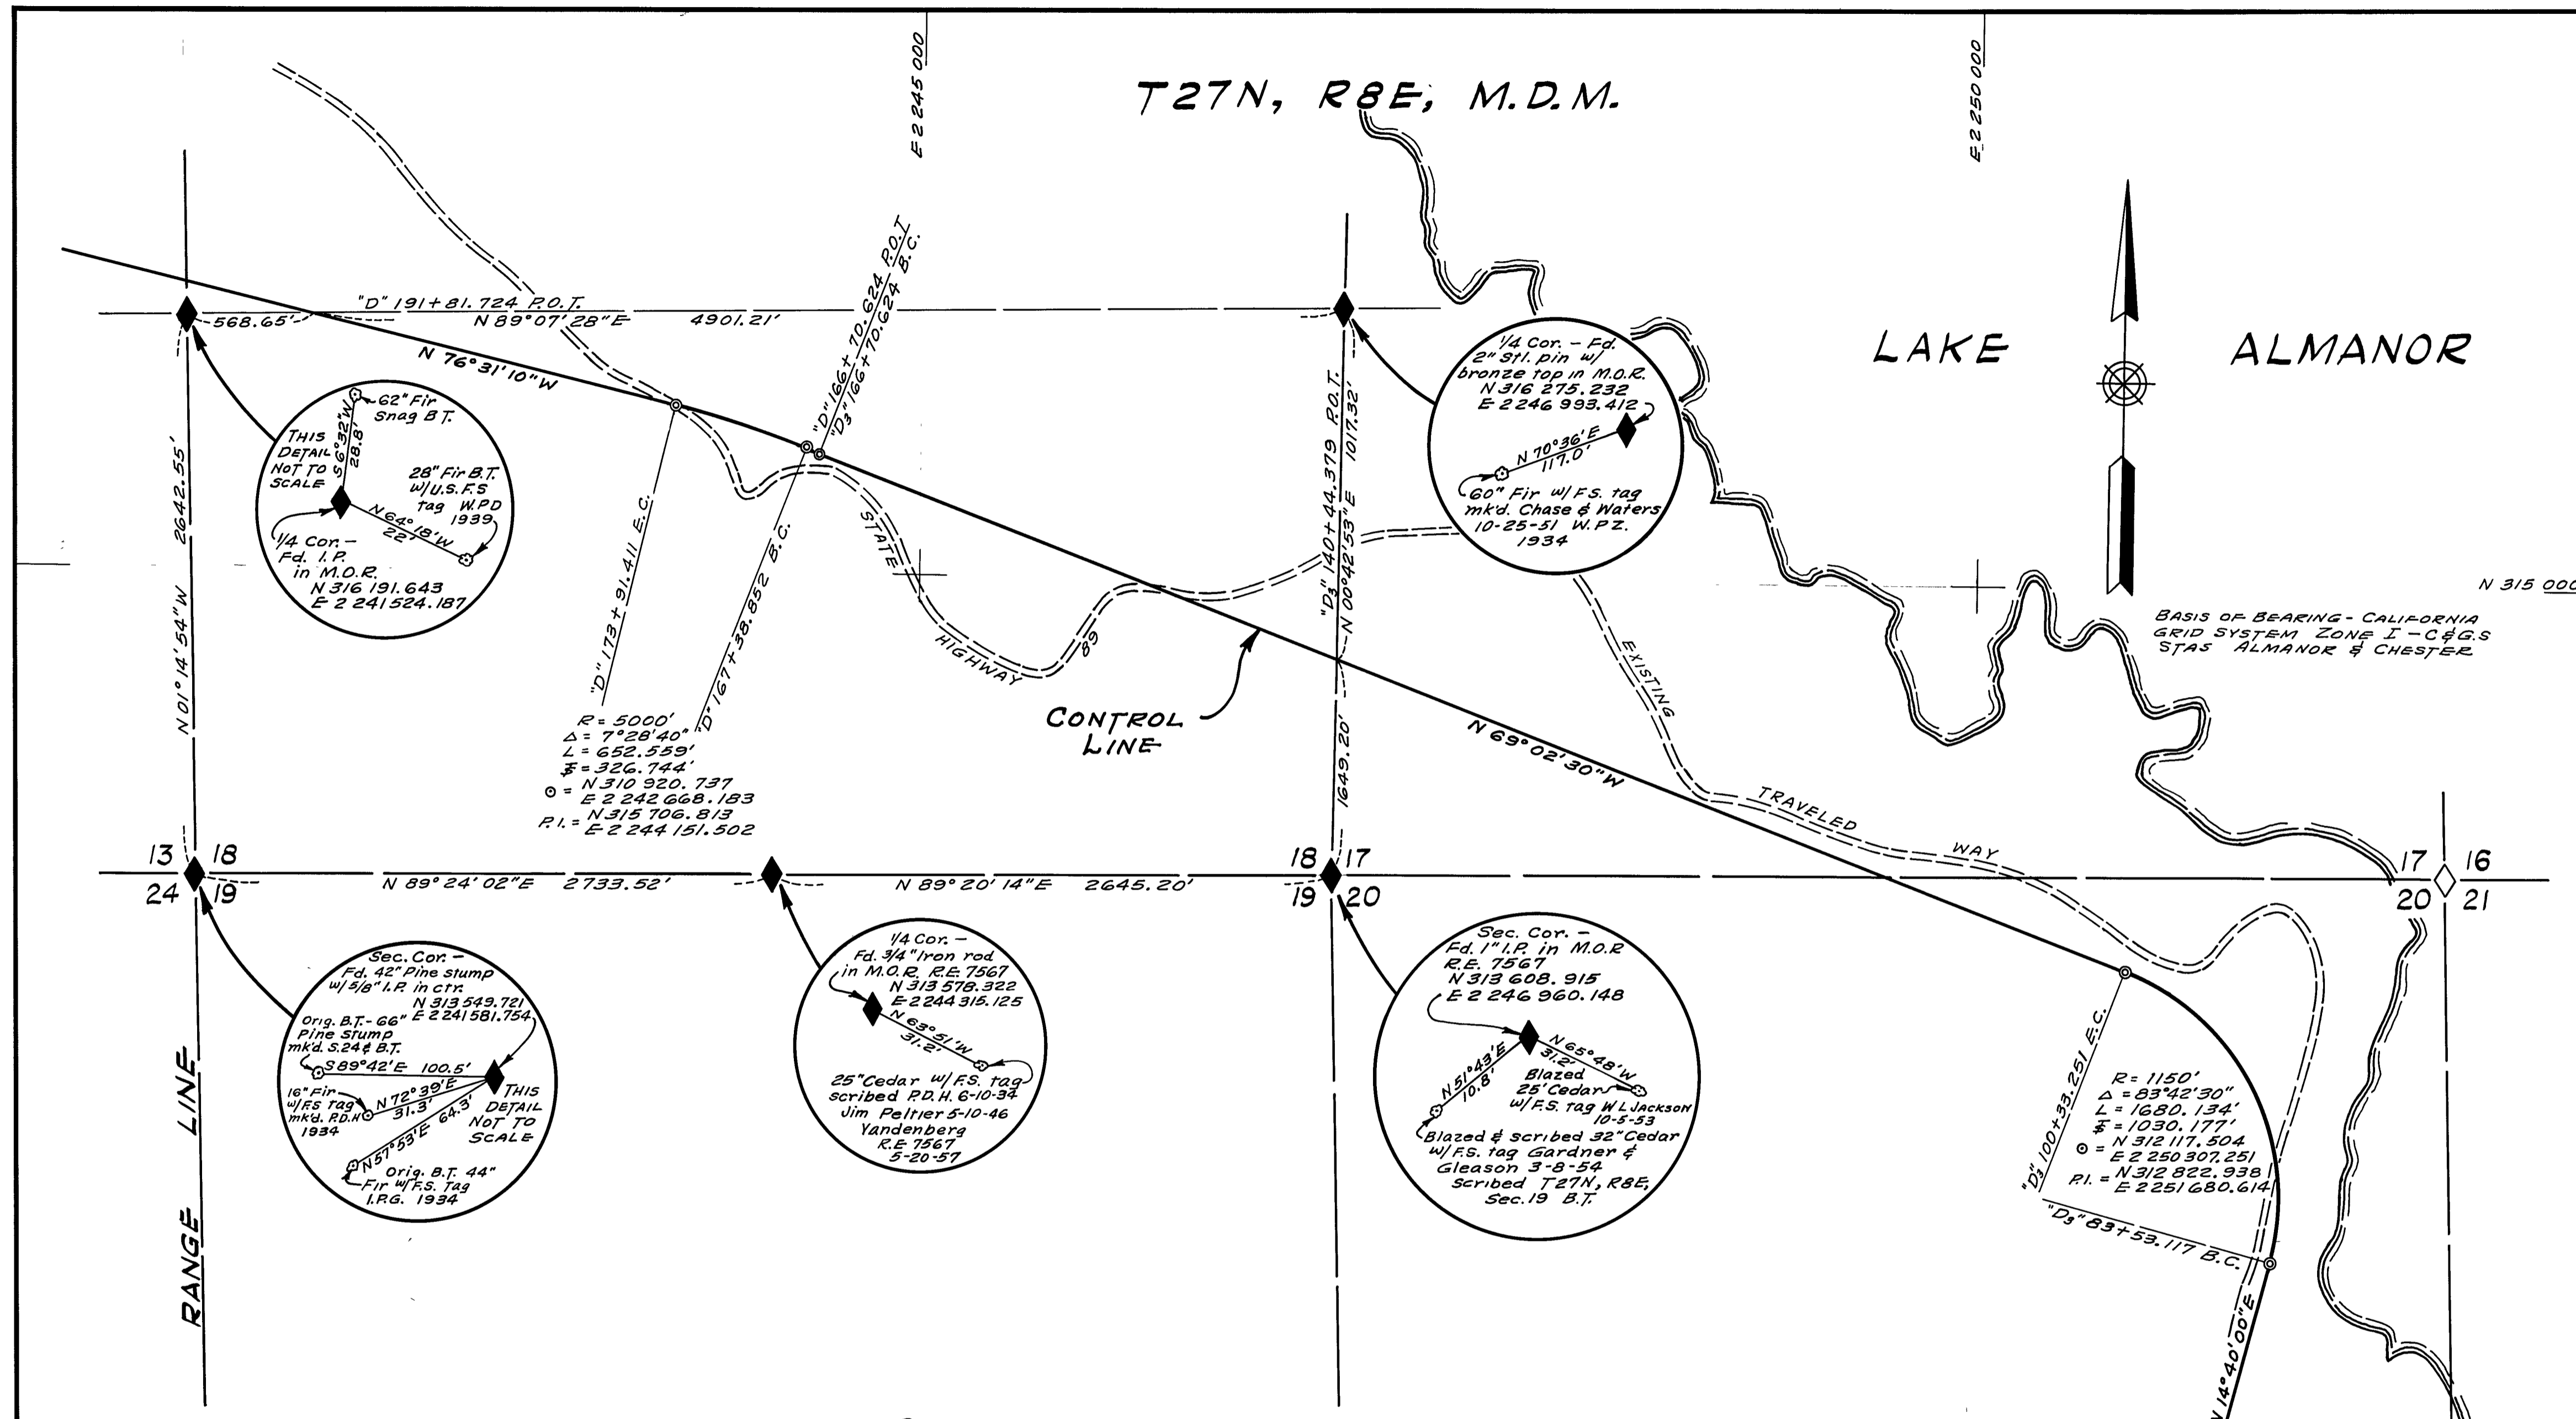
T27N, R8E, M.D.M.

E 2 245 000

E 2 250 000

LAKE ALMANOR

N 315 000

BASIS OF BEARING - CALIFORNIA GRID SYSTEM ZONE I - C&G.S STAS ALMANOR & CHESTER

"D" 191+81.724 P.O.T.

568.65'

N 89°07'28"E 4901.21'

N 76°31'10"W

"D" 166+70.624 P.O.T.
"D3" 166+70.624 B.C.

THIS DETAIL NOT TO SCALE

62" Fir Snag B.T.

S 6°32'W 28.8'

28" Fir B.T. w/U.S.F.S tag W.P.D 1939

N 64°18'W 22'

1/4 Cor. - Fd. I.P. in M.O.R. N 316 191.643 E 2 241 524.187

N 01°14'54"W 2642.55'

"D" 173+91.411 E.C.

"D" 167+38.852 B.C.

STATE HIGHWAY 89

R = 5000'
Δ = 7°28'40"
L = 652.559'
T = 326.744'
⊙ = N 310 920.737 E 2 242 668.183
P.I. = N 315 706.813 E 2 244 151.502

CONTROL LINE

"D3" 140+44.379 P.O.T.

N 00°42'53"E 1017.32'

1649.20'

1/4 Cor. - Fd. 2" Stl. pin w/ bronze top in M.O.R. N 316 275.232 E 2 246 993.412

N 70°36'E 117.0'

60" Fir w/ F.S. tag mk'd. Chase & Waters 10-25-51 W.P.Z. 1934

N 69°02'30"W

EXISTING TRAVELED WAY

13 18
24 19

N 89°24'02"E 2733.52'

N 89°20'14"E 2645.20'

18 17
19 20

17 16
20 21

Sec. Cor. - Fd. 42" Pine stump w/ 5/8" I.P. in ctr. N 313 549.721 E 2 241 581.754

Orig. B.T. - 66" Pine Stump mk'd. S.24 & B.T.

S 89°42'E 100.5'

16" Fir w/F.S tag mk'd. P.D.H 1934

N 72°39'E 31.3'

N 57°53'E 64.3'

THIS DETAIL NOT TO SCALE

Orig. B.T. 44" Fir w/F.S. Tag I.P.G. 1934

RANGE LINE

1/4 Cor. - Fd. 3/4" Iron rod in M.O.R. R.E. 7567 N 313 578.322 E 2 244 315.125

N 63°51'W 31.2'

25" Cedar w/ F.S. tag scribed P.D.H. 6-10-34 Jim Peltier 5-10-46 Yandenberg R.E 7567 5-20-57

Sec. Cor. - Fd. 1" I.P. in M.O.R R.E. 7567 N 313 608.915 E 2 246 960.148

N 51°43'E 10.8'

N 65°48'W 31.2'

Blazed 25' Cedar w/ F.S. tag W L Jackson 10-5-53

Blazed & scribed 32" Cedar w/ F.S. tag Gardner & Gleason 3-8-54 Scribed T27N, R8E, Sec. 19 B.T.

"D3" 100+33.251 E.C.

R = 1150'
Δ = 83°42'30"
L = 1680.134'
T = 1030.177'
⊙ = N 312 117.504 E 2 250 307.251
P.I. = N 312 822.938 E 2 251 680.614

"D3" 83+53.117 B.C.

N 14°40'00"E